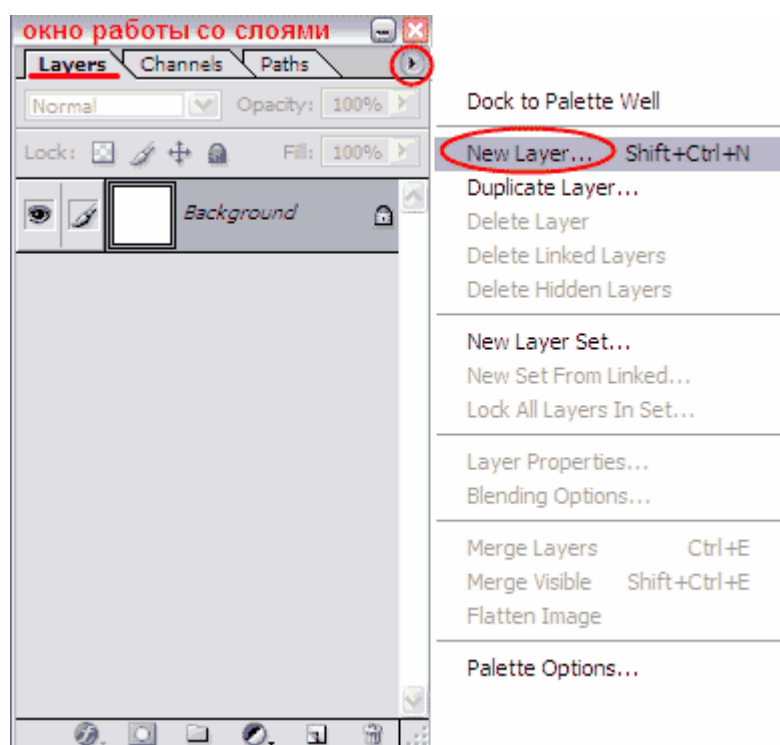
окно работы со слоями

Layers Channels Paths

Normal Opacity: 100%

Lock: Fill: 100%

Background

Dock to Palette Well

New Layer... Shift+Ctrl+N
Duplicate Layer...
Delete Layer
Delete Linked Layers
Delete Hidden Layers

New Layer Set...
New Set From Linked...
Lock All Layers In Set...

Layer Properties...
Blending Options...

Merge Layers Ctrl+E
Merge Visible Shift+Ctrl+E
Flatten Image

Palette Options...